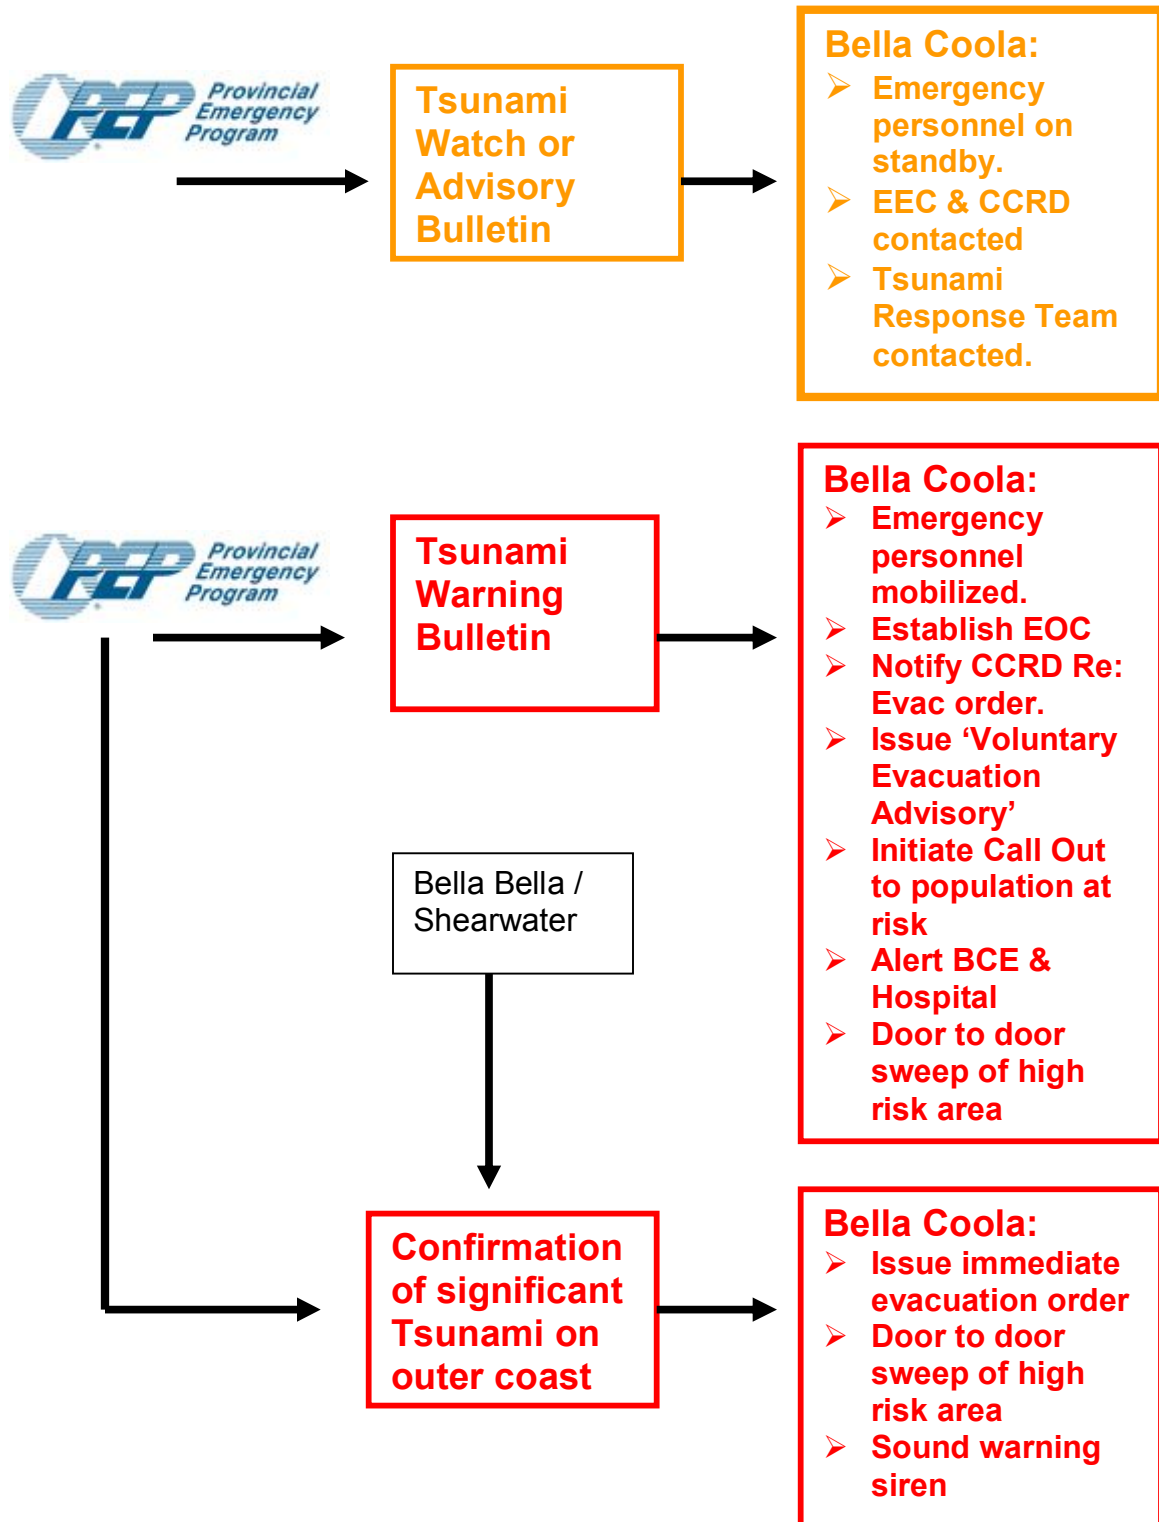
PEP Provincial Emergency Program

Tsunami Watch or Advisory Bulletin

Bella Coola:
- Emergency personnel on standby.
- EEC & CCRD contacted
- Tsunami Response Team contacted.

PEP Provincial Emergency Program

Tsunami Warning Bulletin

Bella Coola:
- Emergency personnel mobilized.
- Establish EOC
- Notify CCRD Re: Evac order.
- Issue 'Voluntary Evacuation Advisory'
- Initiate Call Out to population at risk
- Alert BCE & Hospital
- Door to door sweep of high risk area

Bella Bella / Shearwater

Confirmation of significant Tsunami on outer coast

Bella Coola:
- Issue immediate evacuation order
- Door to door sweep of high risk area
- Sound warning siren